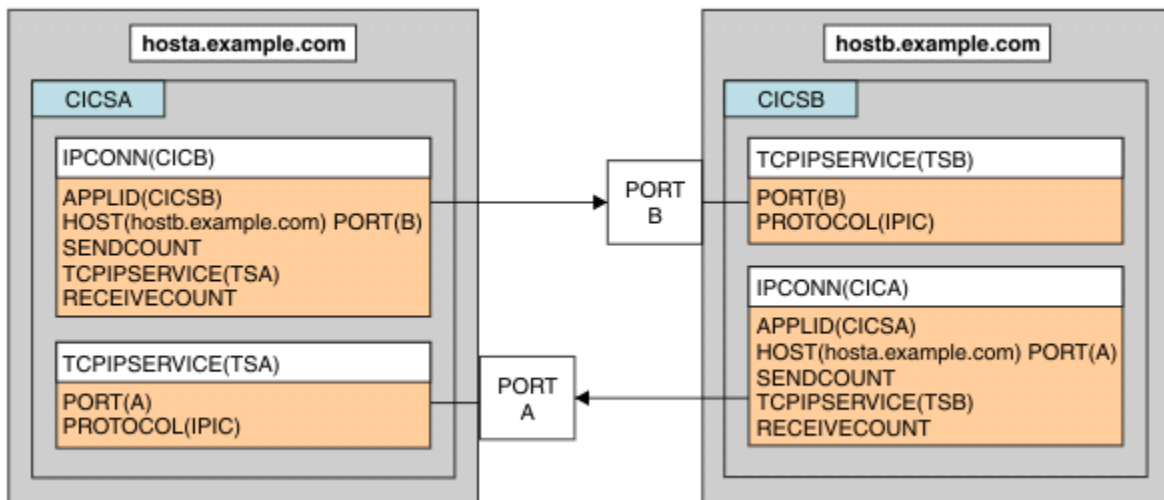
hosta.example.com

CICSA

IPCONN(CICB)

APPLID(CICSB)
HOST(hostb.example.com) PORT(B)
SENDCOUNT
TCPIPSERVICE(TSA)
RECEIVECOUNT

TCPIPSERVICE(TSA)

PORT(A)
PROTOCOL(IPIC)

PORT B

PORT A

hostb.example.com

CICSB

TCPIPSERVICE(TSB)

PORT(B)
PROTOCOL(IPIC)

IPCONN(CICA)

APPLID(CICSA)
HOST(hosta.example.com) PORT(A)
SENDCOUNT
TCPIPSERVICE(TSB)
RECEIVECOUNT